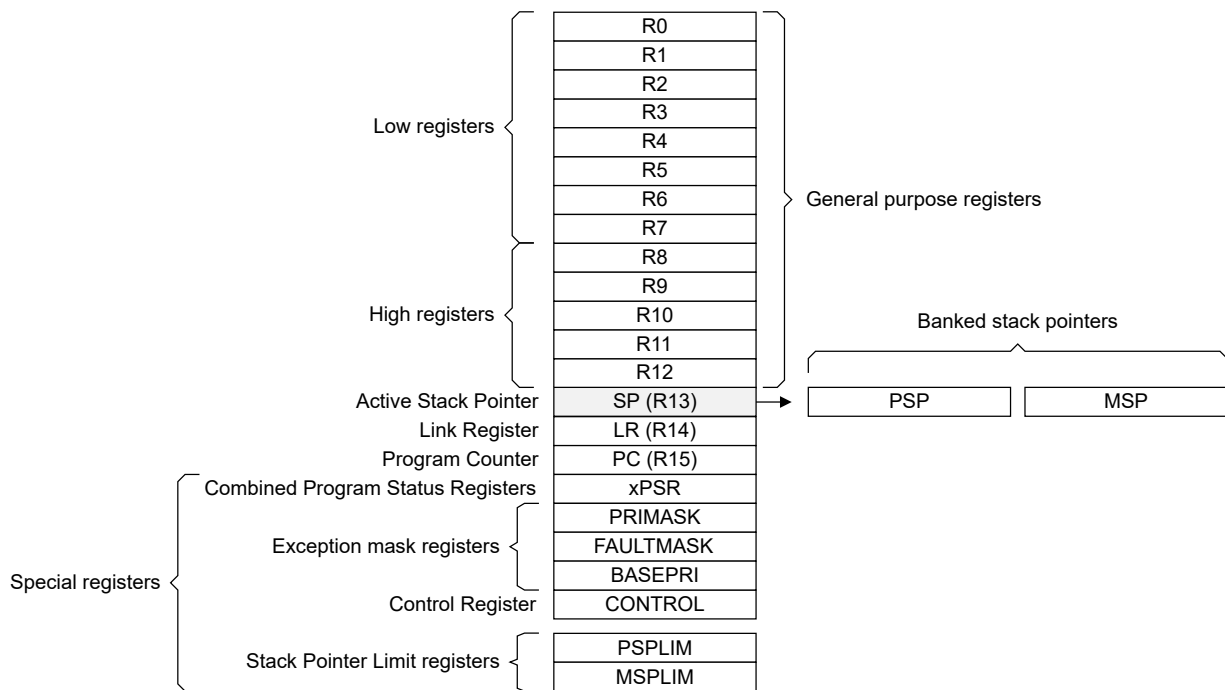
R0
R1
R2
R3
Low registers
R4
R5
R6
General purpose registers
R7
R8
R9
High registers
R10
Banked stack pointers
R11
R12
Active Stack Pointer
SP (R13)
PSP
MSP
Link Register
LR (R14)
Program Counter
PC (R15)
Combined Program Status Registers
xPSR
PRIMASK
Exception mask registers
FAULTMASK
Special registers
BASEPRI
Control Register
CONTROL
PSPLIM
Stack Pointer Limit registers
MSPLIM